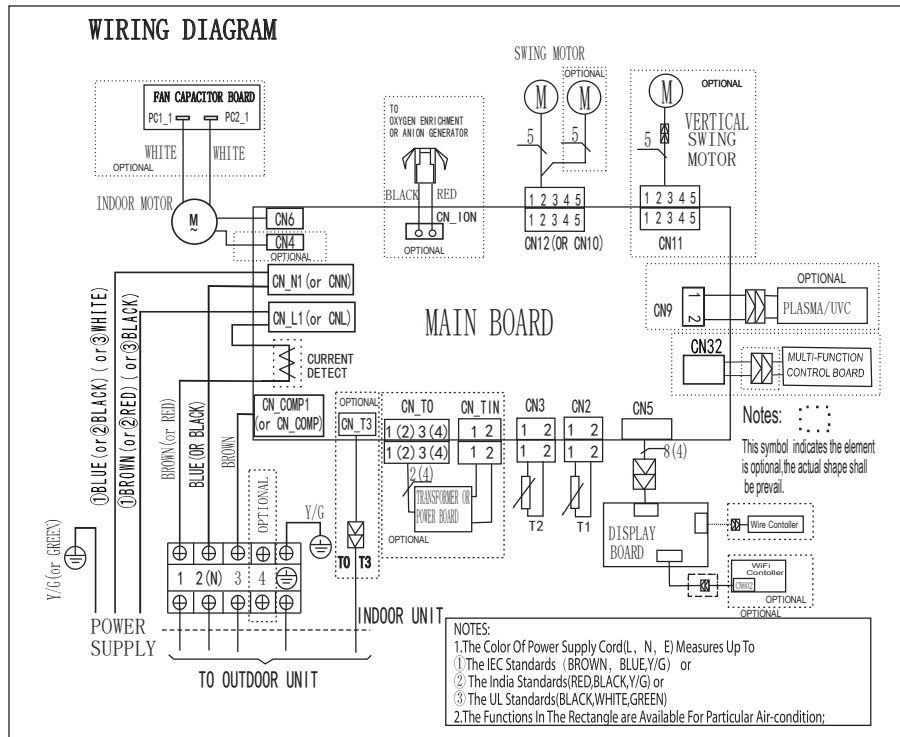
WIRING DIAGRAM

FAN CAPACITOR BOARD
PC1_1 PC2_1
WHITE WHITE
OPTIONAL

TO
OXYGEN ENRICHMENT
OR ANION GENERATOR
BLACK RED
CN_ION
OPTIONAL

SWING MOTOR
M
OPTIONAL
M
5
5
1 2 3 4 5
1 2 3 4 5
CN12(OR CN10)

OPTIONAL
M
5
VERTICAL SWING MOTOR
1 2 3 4 5
1 2 3 4 5
CN11

INDOOR MOTOR
M
CN6
CN4
OPTIONAL
CN_N1(or CNN)
CN_L1(or CNL)
CURRENT DETECT

MAIN BOARD

OPTIONAL
CN9
1 2
PLASMA/UVC

CN32
MULTI-FUNCTION CONTROL BOARD

Notes:
This symbol indicates the element is optional,the actual shape shall be prevail.

①BLUE(or②BLACK)(or③WHITE)
①BROWN(or②RED)(or③BLACK)
BROWN(or RED)
BLUE(OR BLACK)
BROWN
CN_COMP1
(or CN_COMP)
OPTIONAL
CN_T3
CN_T0
1 (2) 3 (4)
1 (2) 3 (4)
2(4)
TRANSFORMER OR POWER BOARD
OPTIONAL
CN_TIN
1 2
1 2
CN3
1 2
1 2
T2
CN2
1 2
1 2
T1
CN5
8(4)
DISPLAY BOARD
Wire Contoller
WiFi Contoller
CN602
OPTIONAL
OPTIONAL

OPTIONAL
Y/G
Y/G(or GREEN)
1 2(N) 3 4
T0 T3
POWER SUPPLY
INDOOR UNIT
TO OUTDOOR UNIT

NOTES:
1.The Color Of Power Supply Cord(L, N, E) Measures Up To
①The IEC Standards (BROWN, BLUE,Y/G) or
② The India Standards(RED,BLACK,Y/G) or
③ The UL Standards(BLACK,WHITE,GREEN)
2.The Functions In The Rectangle are Available For Particular Air-condition;